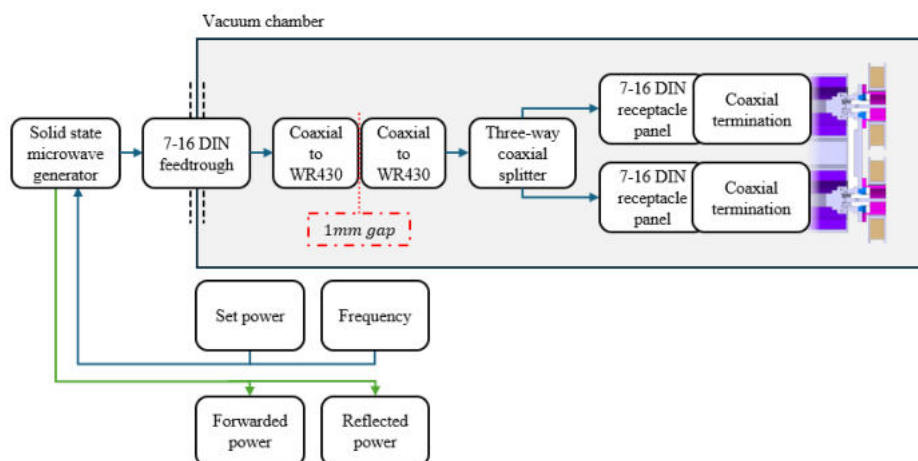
Vacuum chamber

Solid state microwave generator

7-16 DIN feedtrough

Coaxial to WR430

Coaxial to WR430

1mm gap

Three-way coaxial splitter

7-16 DIN receptacle panel

Coaxial termination

7-16 DIN receptacle panel

Coaxial termination

Set power

Frequency

Forwarded power

Reflected power